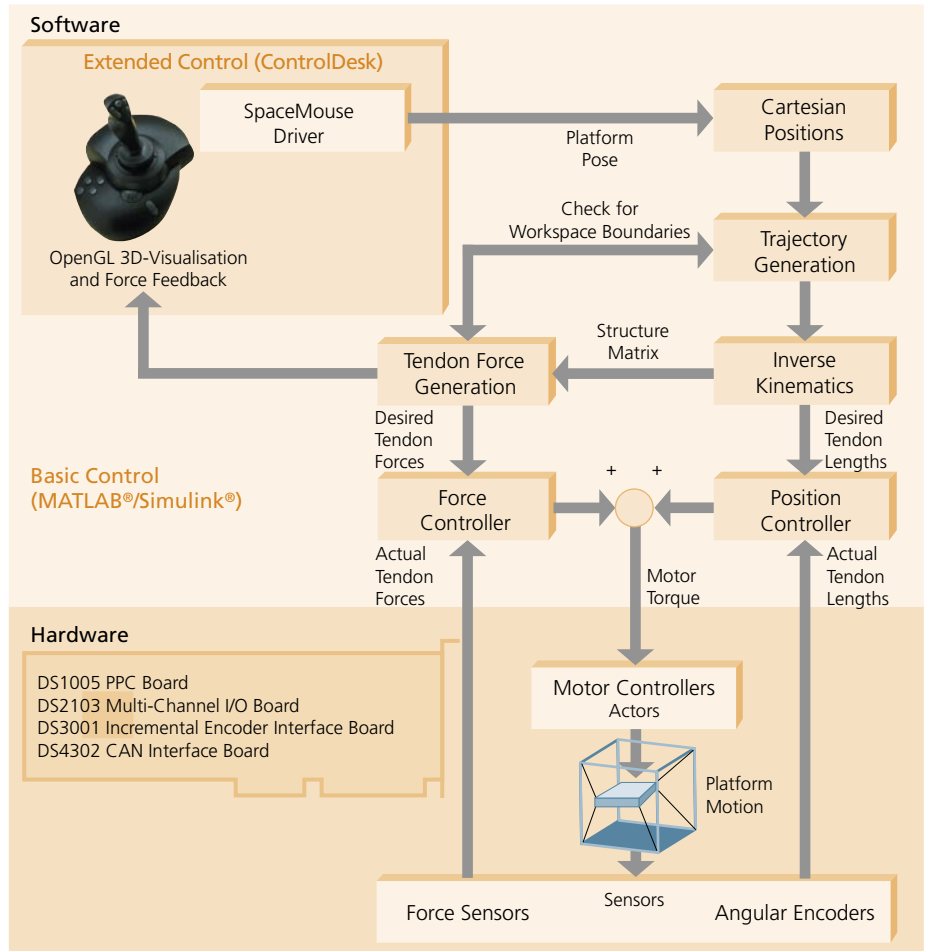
Software

Extended Control (ControlDesk)

SpaceMouse Driver

OpenGL 3D-Visualisation and Force Feedback

Platform Pose

Cartesian Positions

Check for Workspace Boundaries

Trajectory Generation

Structure Matrix

Tendon Force Generation

Inverse Kinematics

Desired Tendon Forces

Desired Tendon Lengths

Basic Control (MATLAB®/Simulink®)

+ +

Force Controller

Position Controller

Actual Tendon Forces

Motor Torque

Actual Tendon Lengths

Hardware

DS1005 PPC Board
DS2103 Multi-Channel I/O Board
DS3001 Incremental Encoder Interface Board
DS4302 CAN Interface Board

Motor Controllers
Actors

Platform Motion

Sensors

Force Sensors

Angular Encoders